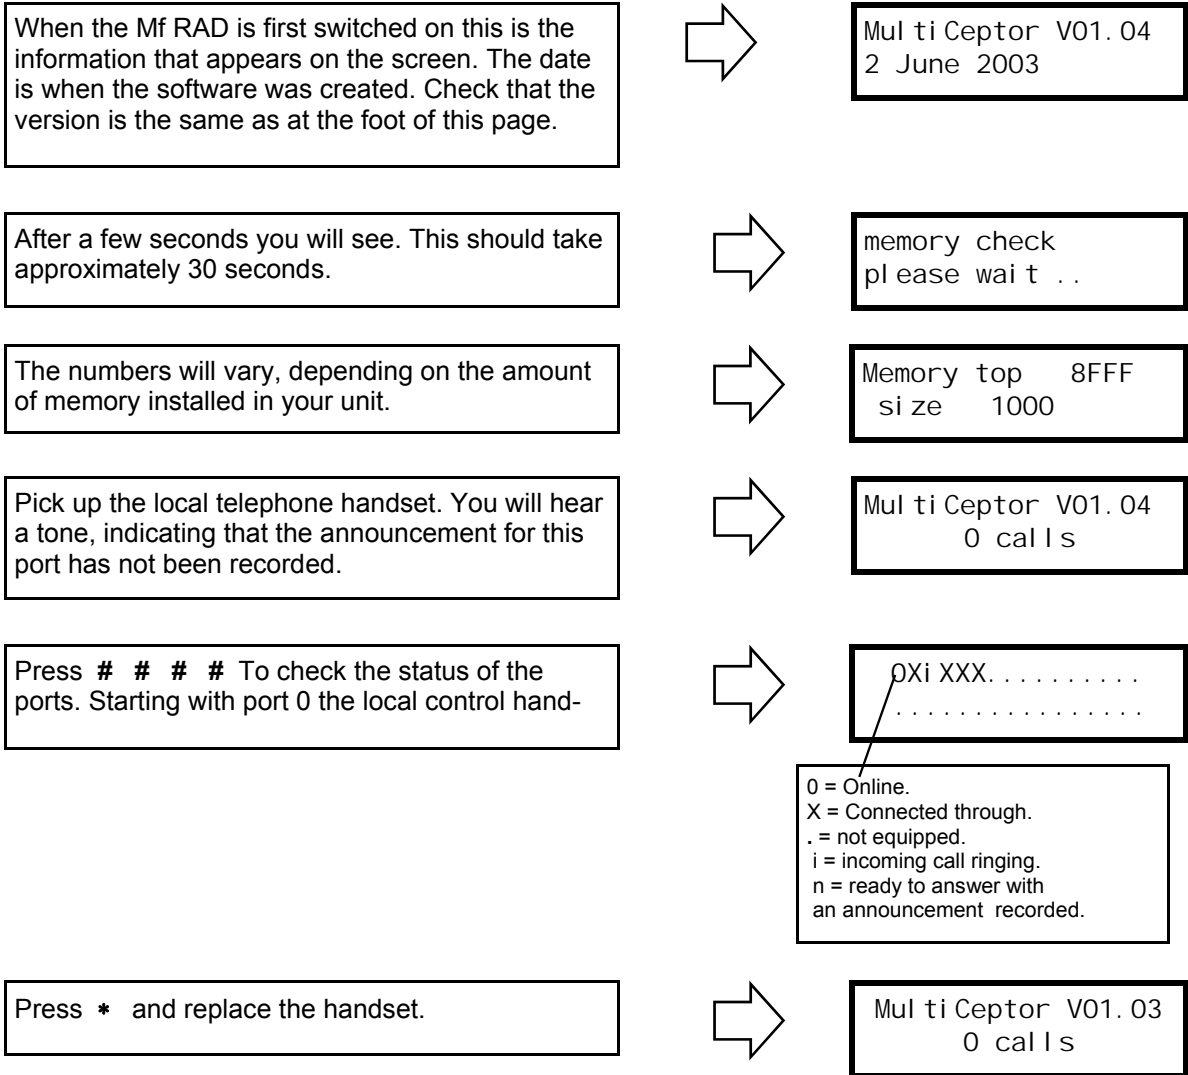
When the Mf RAD is first switched on this is the information that appears on the screen. The date is when the software was created. Check that the version is the same as at the foot of this page.

MultiCeptor V01.04
2 June 2003

After a few seconds you will see. This should take approximately 30 seconds.

memory check
please wait ..

The numbers will vary, depending on the amount of memory installed in your unit.

Memory top 8FFF
size 1000

Pick up the local telephone handset. You will hear a tone, indicating that the announcement for this port has not been recorded.

MultiCeptor V01.04
0 calls

Press # # # # To check the status of the ports. Starting with port 0 the local control hand-

0XiXXX..........
................

0 = Online.
X = Connected through.
. = not equipped.
i = incoming call ringing.
n = ready to answer with an announcement recorded.

Press ∗ and replace the handset.

MultiCeptor V01.03
0 calls